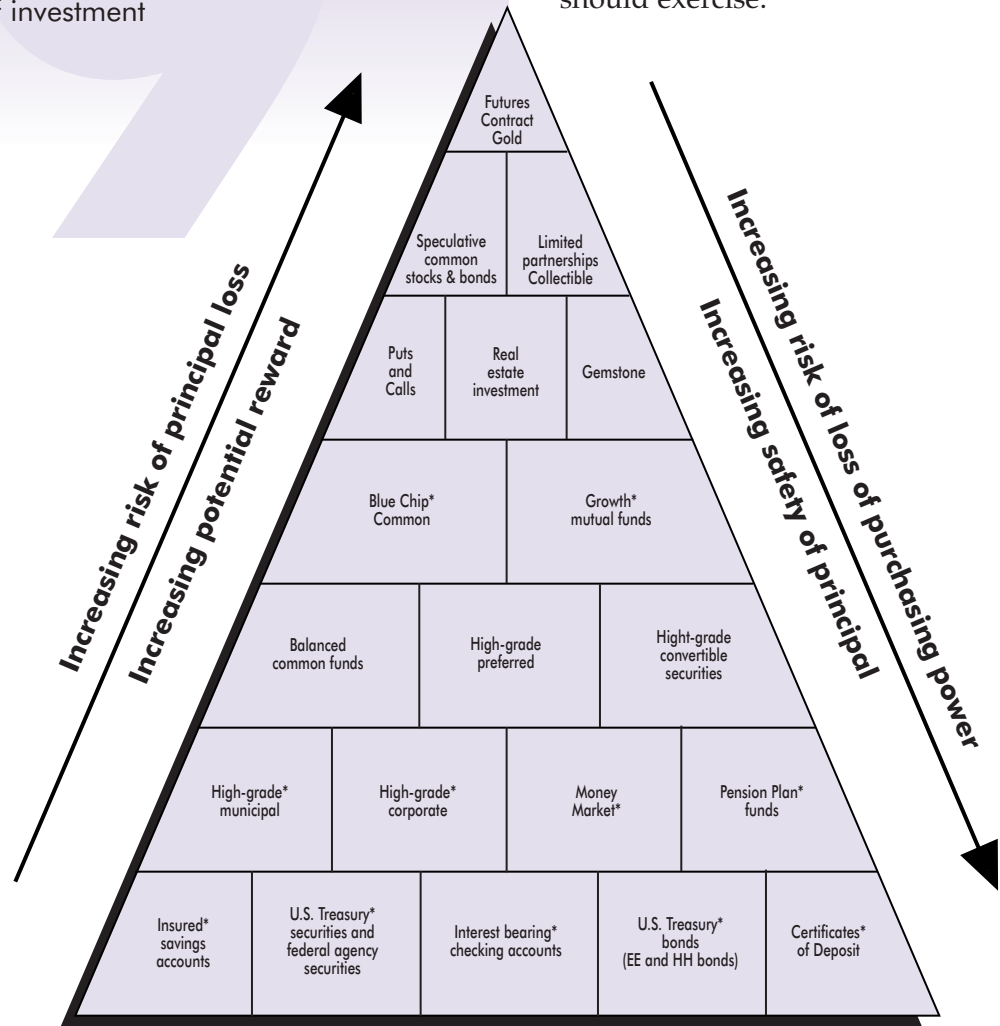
investment

should exercise.

Increasing risk of principal loss
Increasing potential reward

Futures Contract Gold

Speculative common stocks & bonds

Limited partnerships Collectible

Puts and Calls

Real estate investment

Gemstone

Blue Chip* Common

Growth* mutual funds

Balanced common funds

High-grade preferred

Hight-grade convertible securities

High-grade* municipal

High-grade* corporate

Money Market*

Pension Plan* funds

Insured* savings accounts

U.S. Treasury* securities and federal agency securities

Interest bearing* checking accounts

U.S. Treasury* bonds (EE and HH bonds)

Certificates* of Deposit

Increasing risk of loss of purchasing power
Increasing safety of principal